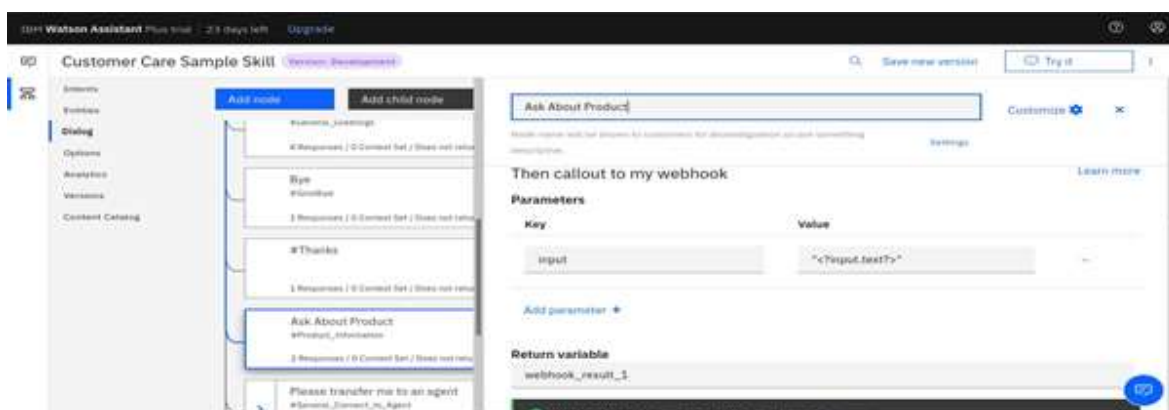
IBM Watson Assistant Plus trial | 23 days left Upgrade

Customer Care Sample Skill Version: Development

Save new version Try it

Intents
Entities
Dialog
Options
Analytics
Versions
Content Catalog

Add node Add child node

#General_Greetings
4 Responses / 0 Context Set / Does not return

Bye
#Goodbye
1 Responses / 0 Context Set / Does not return

#Thanks
1 Responses / 0 Context Set / Does not return

Ask About Product
#Product_Information
2 Responses / 0 Context Set / Does not return

Please transfer me to an agent
#General_Connect_to_Agent

Ask About Product

Customize

Node name will be shown to customers for disambiguation so use something descriptive.

Settings

Then callout to my webhook

Learn more

Parameters

| Key | Value |
|---|---|
| input | "<?input.text?>" |

Add parameter +

Return variable

webhook_result_1